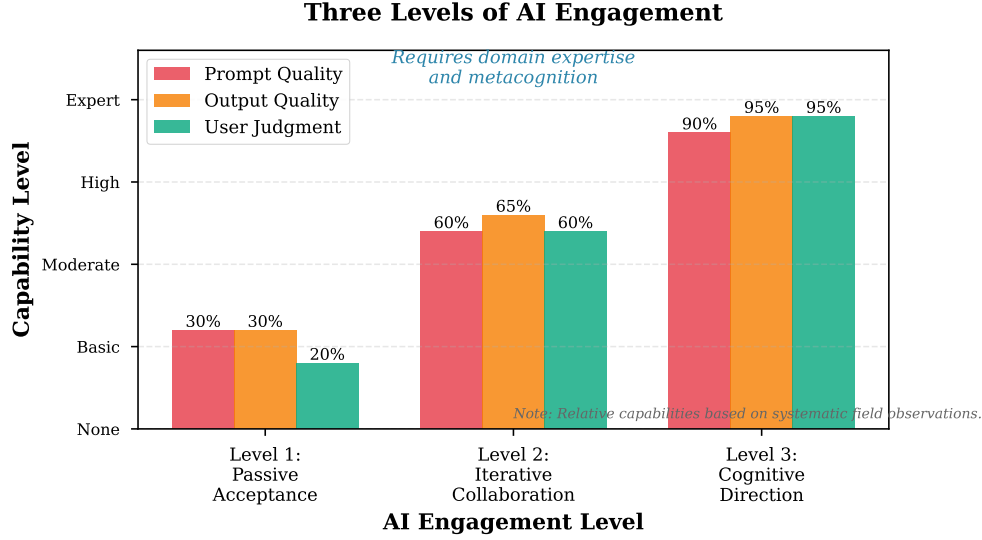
Three Levels of AI Engagement

Requires domain expertise and metacognition

Prompt Quality
Output Quality
User Judgment

Capability Level

Expert
High
Moderate
Basic
None

30%
30%
20%
60%
65%
60%
90%
95%
95%

Note: Relative capabilities based on systematic field observations.

Level 1: Passive Acceptance
Level 2: Iterative Collaboration
Level 3: Cognitive Direction

AI Engagement Level